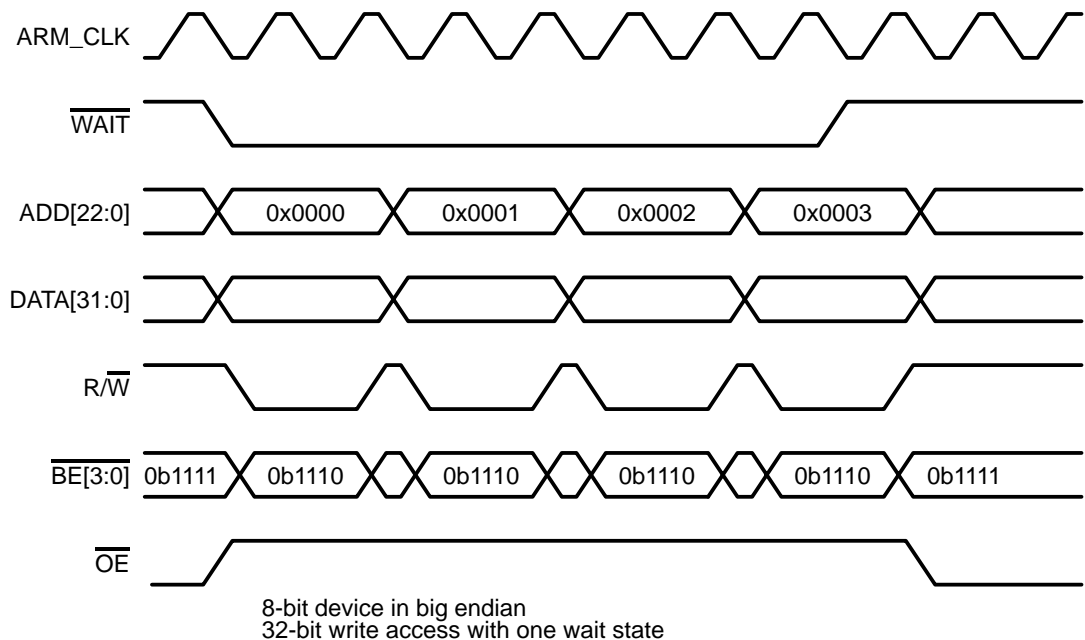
ARM_CLK

$\overline{\text{WAIT}}$

ADD[22:0] 0x0000 0x0001 0x0002 0x0003

DATA[31:0]

R/$\overline{\text{W}}$

$\overline{\text{BE}}$[3:0] 0b1111 0b1110 0b1110 0b1110 0b1110 0b1111

$\overline{\text{OE}}$

8-bit device in big endian
32-bit write access with one wait state